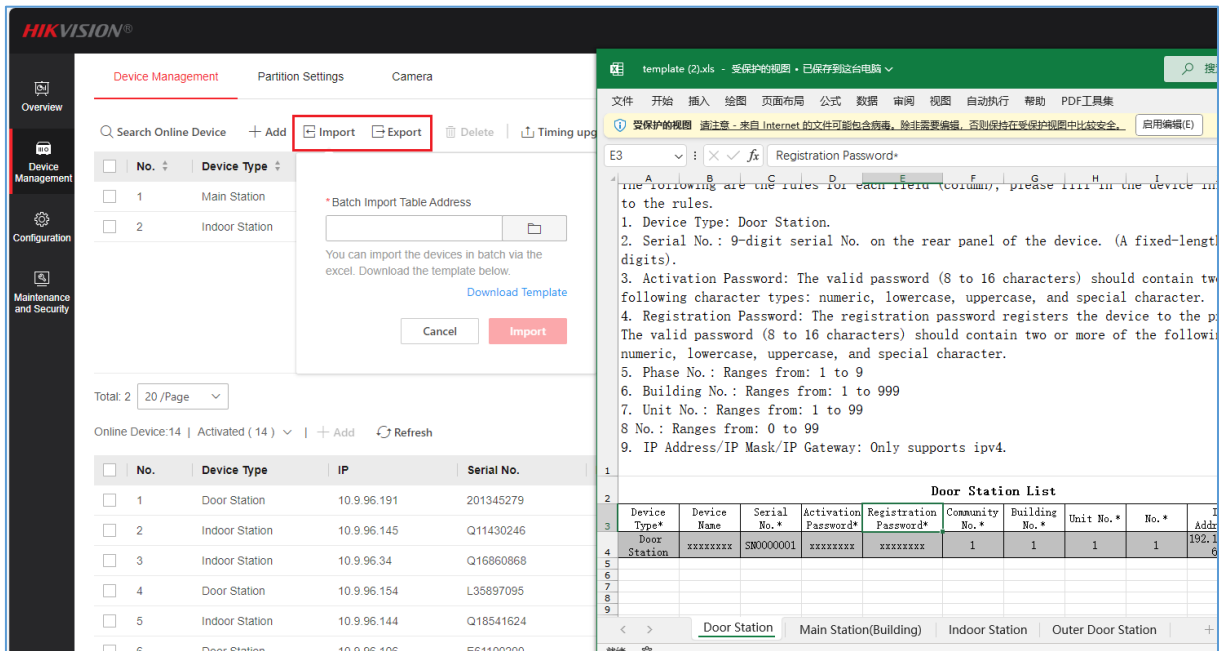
HIKVISION®

Overview

Device Management

Configuration

Maintenance and Security

Device Management | Partition Settings | Camera

Search Online Device | + Add | Import | Export | Delete | Timing upg

| No. | Device Type |
|---|---|
| 1 | Main Station |
| 2 | Indoor Station |

*Batch Import Table Address

You can import the devices in batch via the excel. Download the template below.

Download Template

Cancel | Import

Total: 2 | 20 /Page

Online Device:14 | Activated ( 14 ) | + Add | Refresh

| No. | Device Type | IP | Serial No. |
|---|---|---|---|
| 1 | Door Station | 10.9.96.191 | 201345279 |
| 2 | Indoor Station | 10.9.96.145 | Q11430246 |
| 3 | Indoor Station | 10.9.96.34 | Q16860868 |
| 4 | Door Station | 10.9.96.154 | L35897095 |
| 5 | Indoor Station | 10.9.96.144 | Q18541624 |
| 6 | Door Station | 10.9.96.106 | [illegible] |

template (2).xls - 受保护的视图 • 已保存到这台电脑

搜

文件 开始 插入 绘图 页面布局 公式 数据 审阅 视图 自动执行 帮助 PDF工具集

受保护的视图 请注意 - 来自 Internet 的文件可能包含病毒。除非需要编辑，否则保持在受保护视图中比较安全。 启用编辑(E)

E3 | fx | Registration Password*

A B C D E F G H I

The following are the rules for each field (column), please fill in the device in to the rules.
1. Device Type: Door Station.
2. Serial No.: 9-digit serial No. on the rear panel of the device. (A fixed-length digits).
3. Activation Password: The valid password (8 to 16 characters) should contain two following character types: numeric, lowercase, uppercase, and special character.
4. Registration Password: The registration password registers the device to the p The valid password (8 to 16 characters) should contain two or more of the followi numeric, lowercase, uppercase, and special character.
5. Phase No.: Ranges from: 1 to 9
6. Building No.: Ranges from: 1 to 999
7. Unit No.: Ranges from: 1 to 99
8 No.: Ranges from: 0 to 99
9. IP Address/IP Mask/IP Gateway: Only supports ipv4.

Door Station List

| Device Type* | Device Name | Serial No.* | Activation Password* | Registration Password* | Community No.* | Building No.* | Unit No.* | No.* | I Addr |
|---|---|---|---|---|---|---|---|---|---|
| Door Station | xxxxxxxx | SN0000001 | xxxxxxxx | xxxxxxxx | 1 | 1 | 1 | 1 | 192.1 6 |

Door Station | Main Station(Building) | Indoor Station | Outer Door Station | +